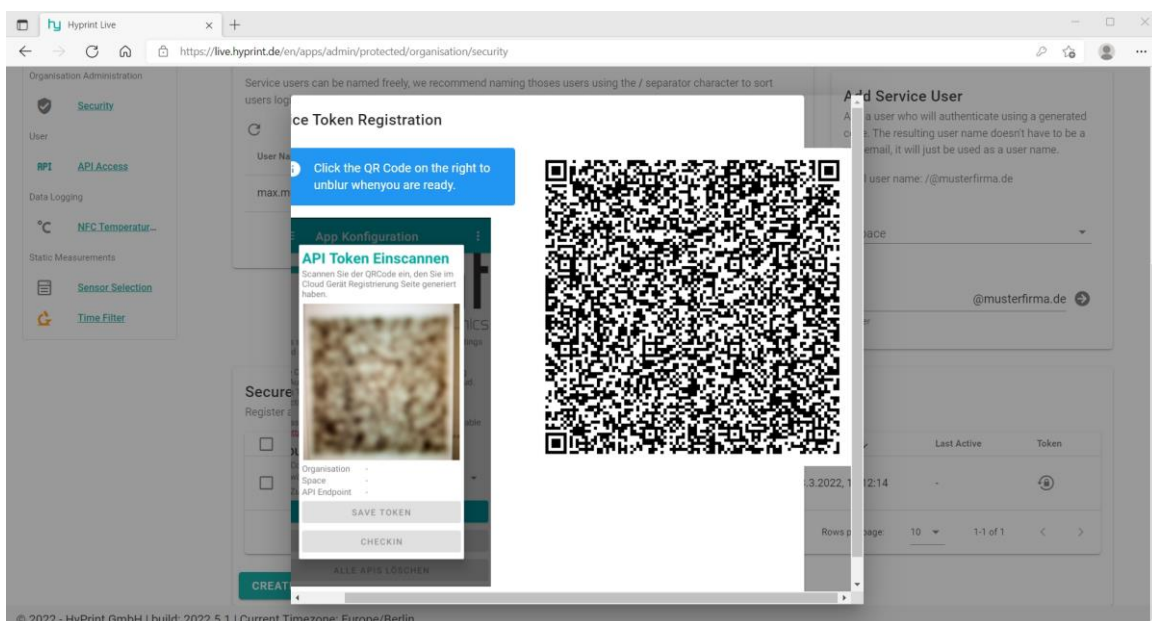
hy Hyprint Live

https://live.hyprint.de/en/apps/admin/protected/organisation/security

Organisation Administration

Security

User

API Access

Data Logging

NFC Temperatur...

Static Measurements

Sensor Selection

Time Filter

Service users can be named freely, we recommend naming thoses users using the / separator character to sort users log

User Na

max.m

Secure

Register

CREAT

© 2022 - HyPrint GmbH | build: 2022.5.1 | Current Timezone: Europe/Berlin

ce Token Registration

Click the QR Code on the right to unblur whenyou are ready.

App Konfiguration

API Token Einscannen

Scannen Sie der QRCode ein, den Sie im Cloud Gerät Registrierung Seite generiert haben.

Organisation -
Space -
API Endpoint -

SAVE TOKEN

CHECKIN

ALLE APIS LÖSCHEN

A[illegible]d Service User

A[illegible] a user who will authenticate using a generated c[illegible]. The resulting user name doesn't have to be a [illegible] email, it will just be used as a user name.

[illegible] user name: /@musterfirma.de

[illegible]pace

@musterfirma.de

Last Active

Token

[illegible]3.2022, 1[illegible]2:14

-

Rows p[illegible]age: 10

1-1 of 1